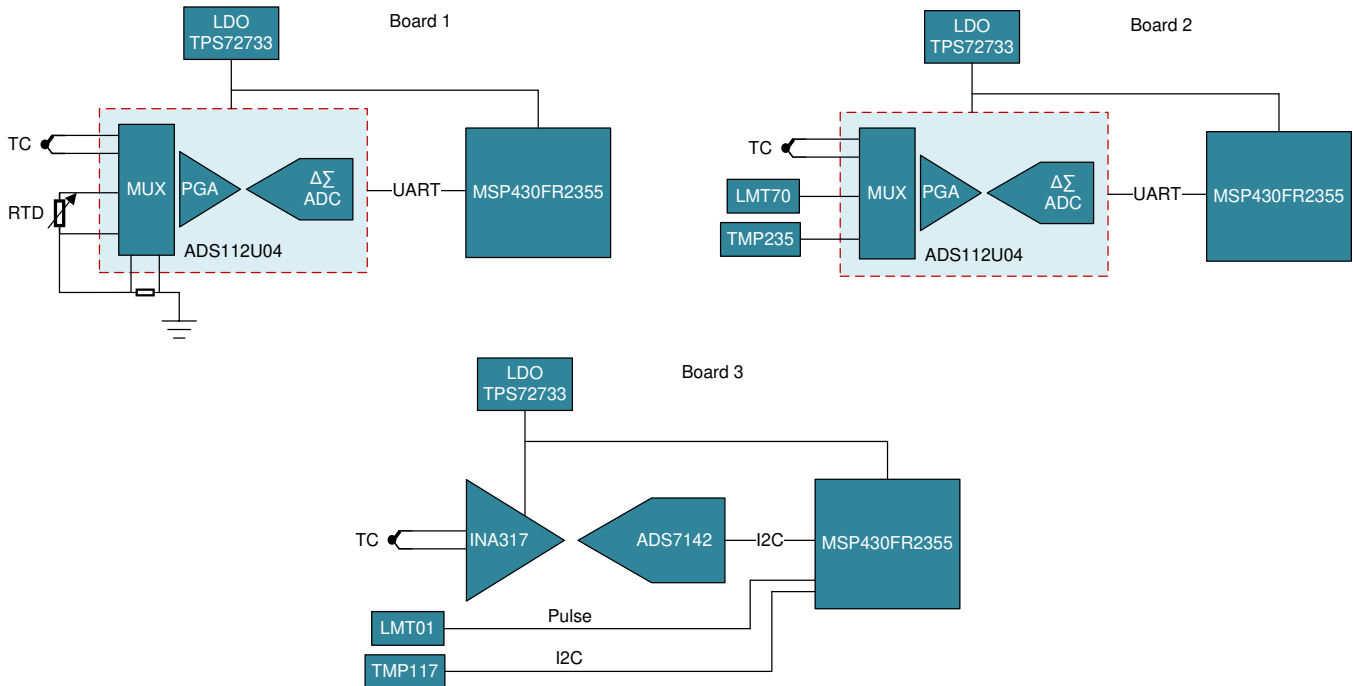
LDO
TPS72733

Board 1

TC
RTD
MUX
PGA
ΔΣ
ADC
UART
MSP430FR2355
ADS112U04

LDO
TPS72733

Board 2

TC
LMT70
TMP235
MUX
PGA
ΔΣ
ADC
UART
MSP430FR2355
ADS112U04

LDO
TPS72733

Board 3

TC
INA317
ADS7142
I2C
MSP430FR2355
LMT01
Pulse
TMP117
I2C